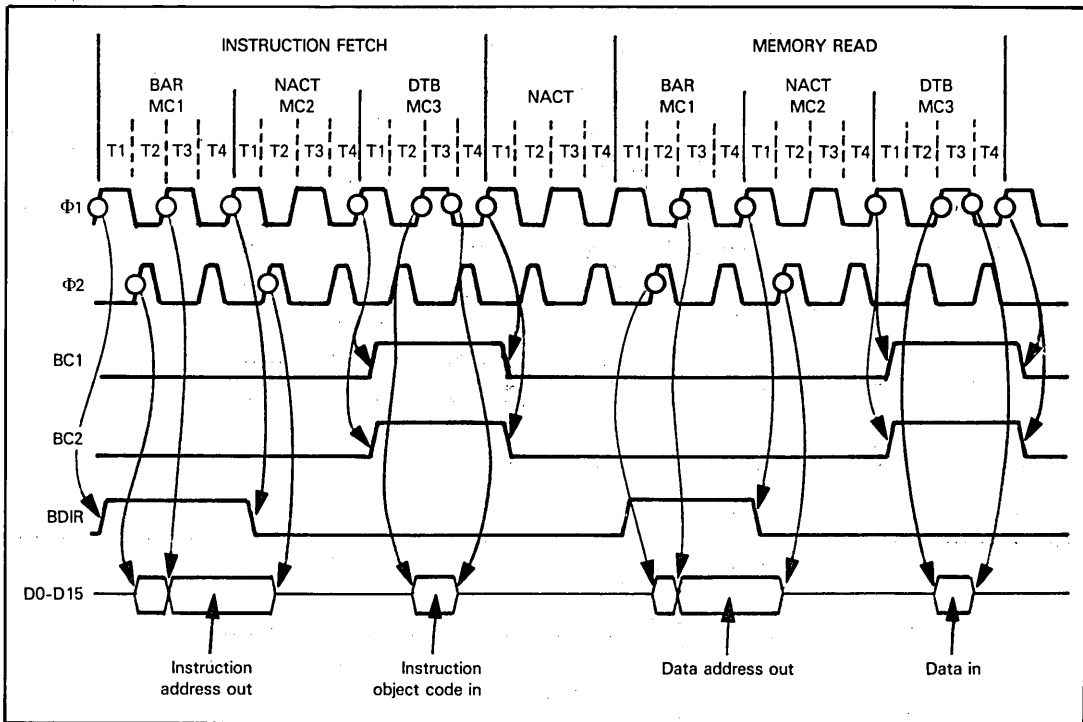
INSTRUCTION FETCH

MEMORY READ

BAR MC1

NACT MC2

DTB MC3

NACT

BAR MC1

NACT MC2

DTB MC3

T1 T2 T3 T4 T1 T2 T3 T4 T1 T2 T3 T4 T1 T2 T3 T4 T1 T2 T3 T4 T1 T2 T3 T4 T1 T2 T3 T4

Φ1

Φ2

BC1

BC2

BDIR

D0-D15

Instruction address out

Instruction object code in

Data address out

Data in